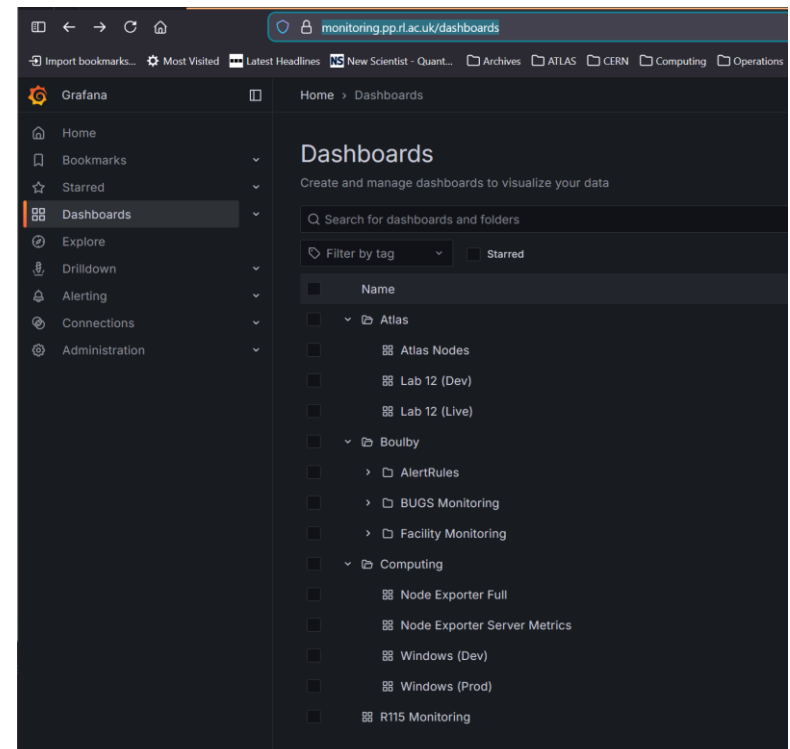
monitoring.pp.rl.ac.uk/dashboards

Import bookmarks... Most Visited Latest Headlines NS New Scientist - Quant... Archives ATLAS CERN Computing Operations

Grafana

Home › Dashboards

Home
Bookmarks
Starred
Dashboards
Explore
Drilldown
Alerting
Connections
Administration

Dashboards

Create and manage dashboards to visualize your data

Search for dashboards and folders

Filter by tag
Starred

Name

Atlas
Atlas Nodes
Lab 12 (Dev)
Lab 12 (Live)
Boulby
AlertRules
BUGS Monitoring
Facility Monitoring
Computing
Node Exporter Full
Node Exporter Server Metrics
Windows (Dev)
Windows (Prod)
R115 Monitoring